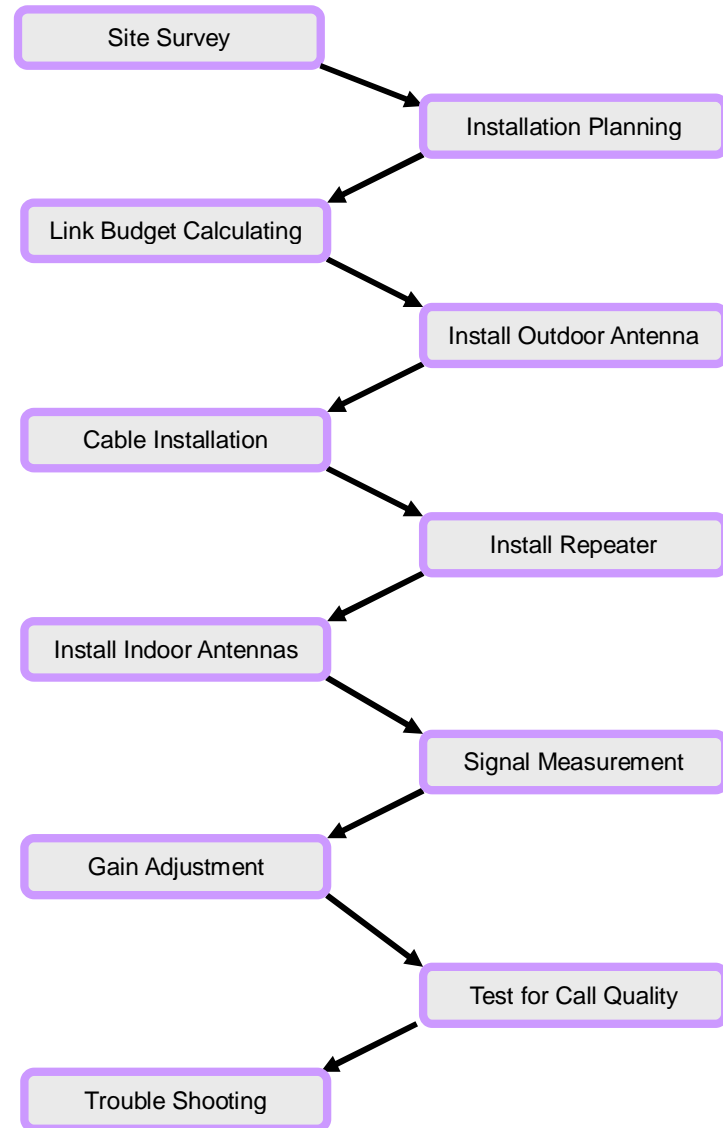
Site Survey

Installation Planning

Link Budget Calculating

Install Outdoor Antenna

Cable Installation

Install Repeater

Install Indoor Antennas

Signal Measurement

Gain Adjustment

Test for Call Quality

Trouble Shooting